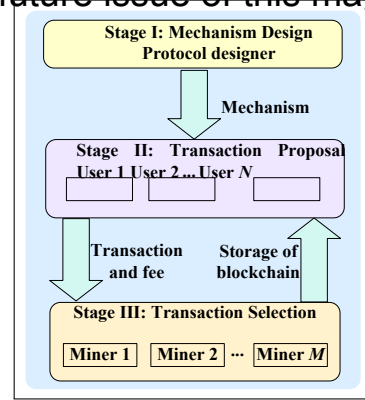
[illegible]

Stage I: Mechanism Design
Protocol designer

Mechanism

Stage II: Transaction Proposal
User 1 User 2 ... User $N$

Transaction and fee

Storage of blockchain

Stage III: Transaction Selection

Miner 1 Miner 2 ··· Miner $M$